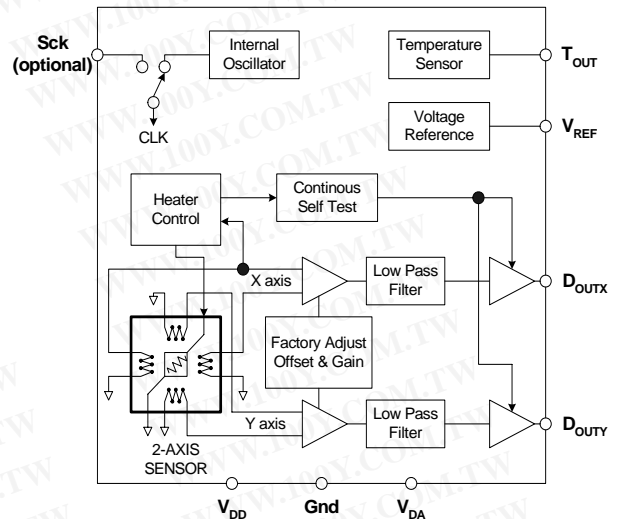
Sck (optional)

Internal Oscillator

CLK

Temperature Sensor

$T_{OUT}$

Voltage Reference

$V_{REF}$

Heater Control

Continous Self Test

X axis

Low Pass Filter

$D_{OUTX}$

Factory Adjust Offset & Gain

Y axis

Low Pass Filter

$D_{OUTY}$

2-AXIS SENSOR

$V_{DD}$

Gnd

$V_{DA}$

WWW.100Y.COM.TW